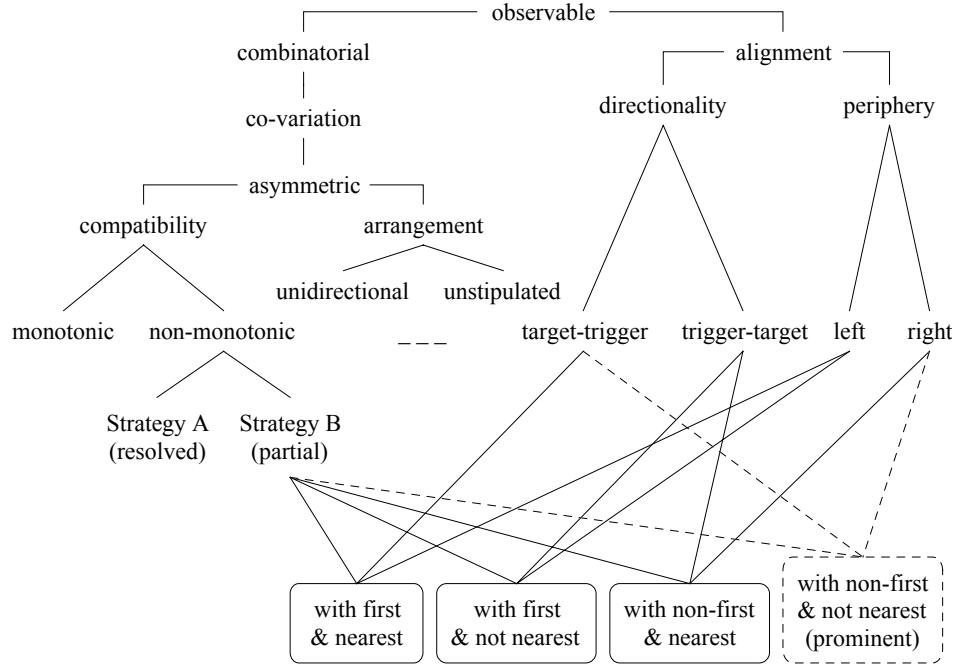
observable

combinatorial

co-variation

asymmetric

compatibility

arrangement

monotonic

non-monotonic

unidirectional

unstipulated

Strategy A
(resolved)

Strategy B
(partial)

alignment

directionality

periphery

target-trigger

trigger-target

left

right

with first
& nearest

with first
& not nearest

with non-first
& nearest

with non-first
& not nearest
(prominent)